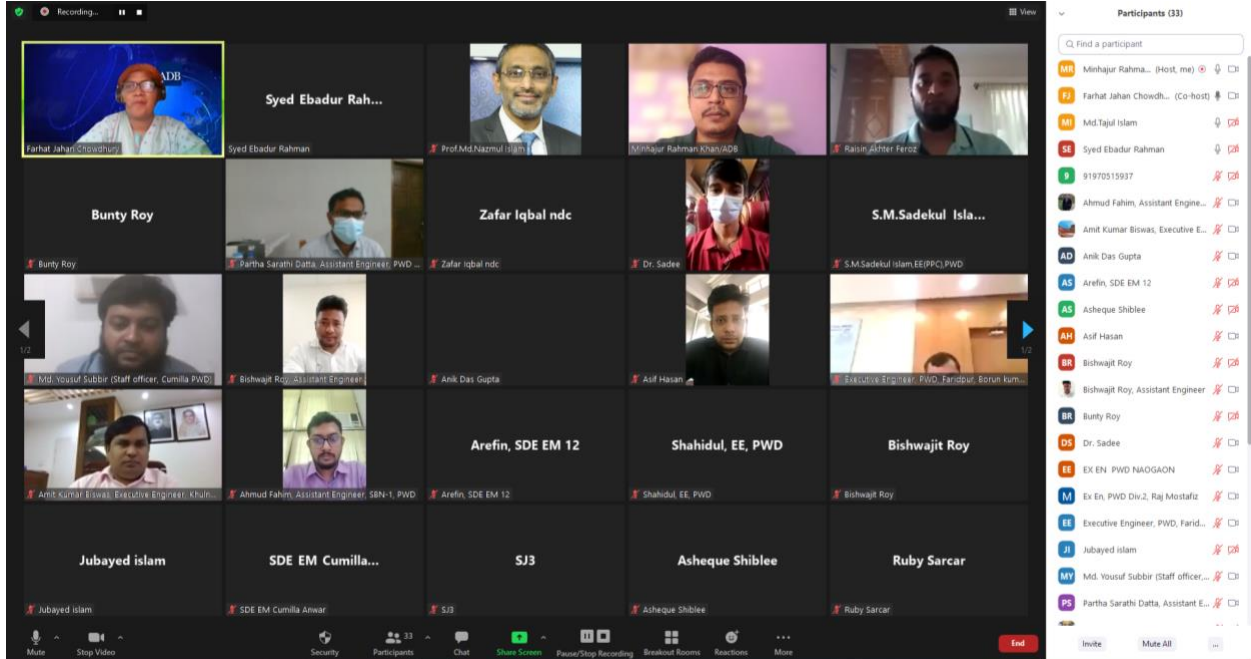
Recording...

View

ADB
Farhat Jahan Chowdhury

Syed Ebadur Rah...
Syed Ebadur Rahman

Prof.Md.Nazmul Islam

Minhajur Rahman Khan/ADB

Raisin Akhter Feroz

Bunty Roy
Bunty Roy

Partha Sarathi Datta, Assistant Engineer, PWD ...

Zafar Iqbal ndc
Zafar Iqbal ndc

Dr. Sadee

S.M.Sadekul Isla...
S.M.Sadekul Islam,EE(PPC),PWD

1/2

Md. Yousuf Subbir (Staff officer, Cumilla PWD)

Bishwajit Roy, Assistant Engineer

Anik Das Gupta

Asif Hasan

Executive Engineer, PWD, Faridpur, Borun kum...

1/2

Amit Kumar Biswas, Executive Engineer, Khuln...

Ahmud Fahim, Assistant Engineer, SBN-1, PWD

Arefin, SDE EM 12
Arefin, SDE EM 12

Shahidul, EE, PWD
Shahidul, EE, PWD

Bishwajit Roy
Bishwajit Roy

Jubayed islam
Jubayed islam

SDE EM Cumilla...
SDE EM Cumilla Anwar

SJ3
SJ3

Asheque Shiblee
Asheque Shiblee

Ruby Sarcar
Ruby Sarcar

Mute | Stop Video | Security | 33 Participants | Chat | Share Screen | Pause/Stop Recording | Breakout Rooms | Reactions | More | End

Participants (33)

Find a participant

MR Minhajur Rahma... (Host, me)
FJ Farhat Jahan Chowdh... (Co-host)
MI Md.Tajul Islam
SE Syed Ebadur Rahman
9 91970515937
Ahmud Fahim, Assistant Engine...
Amit Kumar Biswas, Executive E...
AD Anik Das Gupta
AS Arefin, SDE EM 12
AS Asheque Shiblee
AH Asif Hasan
BR Bishwajit Roy
Bishwajit Roy, Assistant Engineer
BR Bunty Roy
DS Dr. Sadee
EE EX EN PWD NAOGAON
M Ex En, PWD Div.2, Raj Mostafiz
EE Executive Engineer, PWD, Farid...
JI Jubayed islam
MY Md. Yousuf Subbir (Staff officer,...
PS Partha Sarathi Datta, Assistant E...

Invite | Mute All | ...